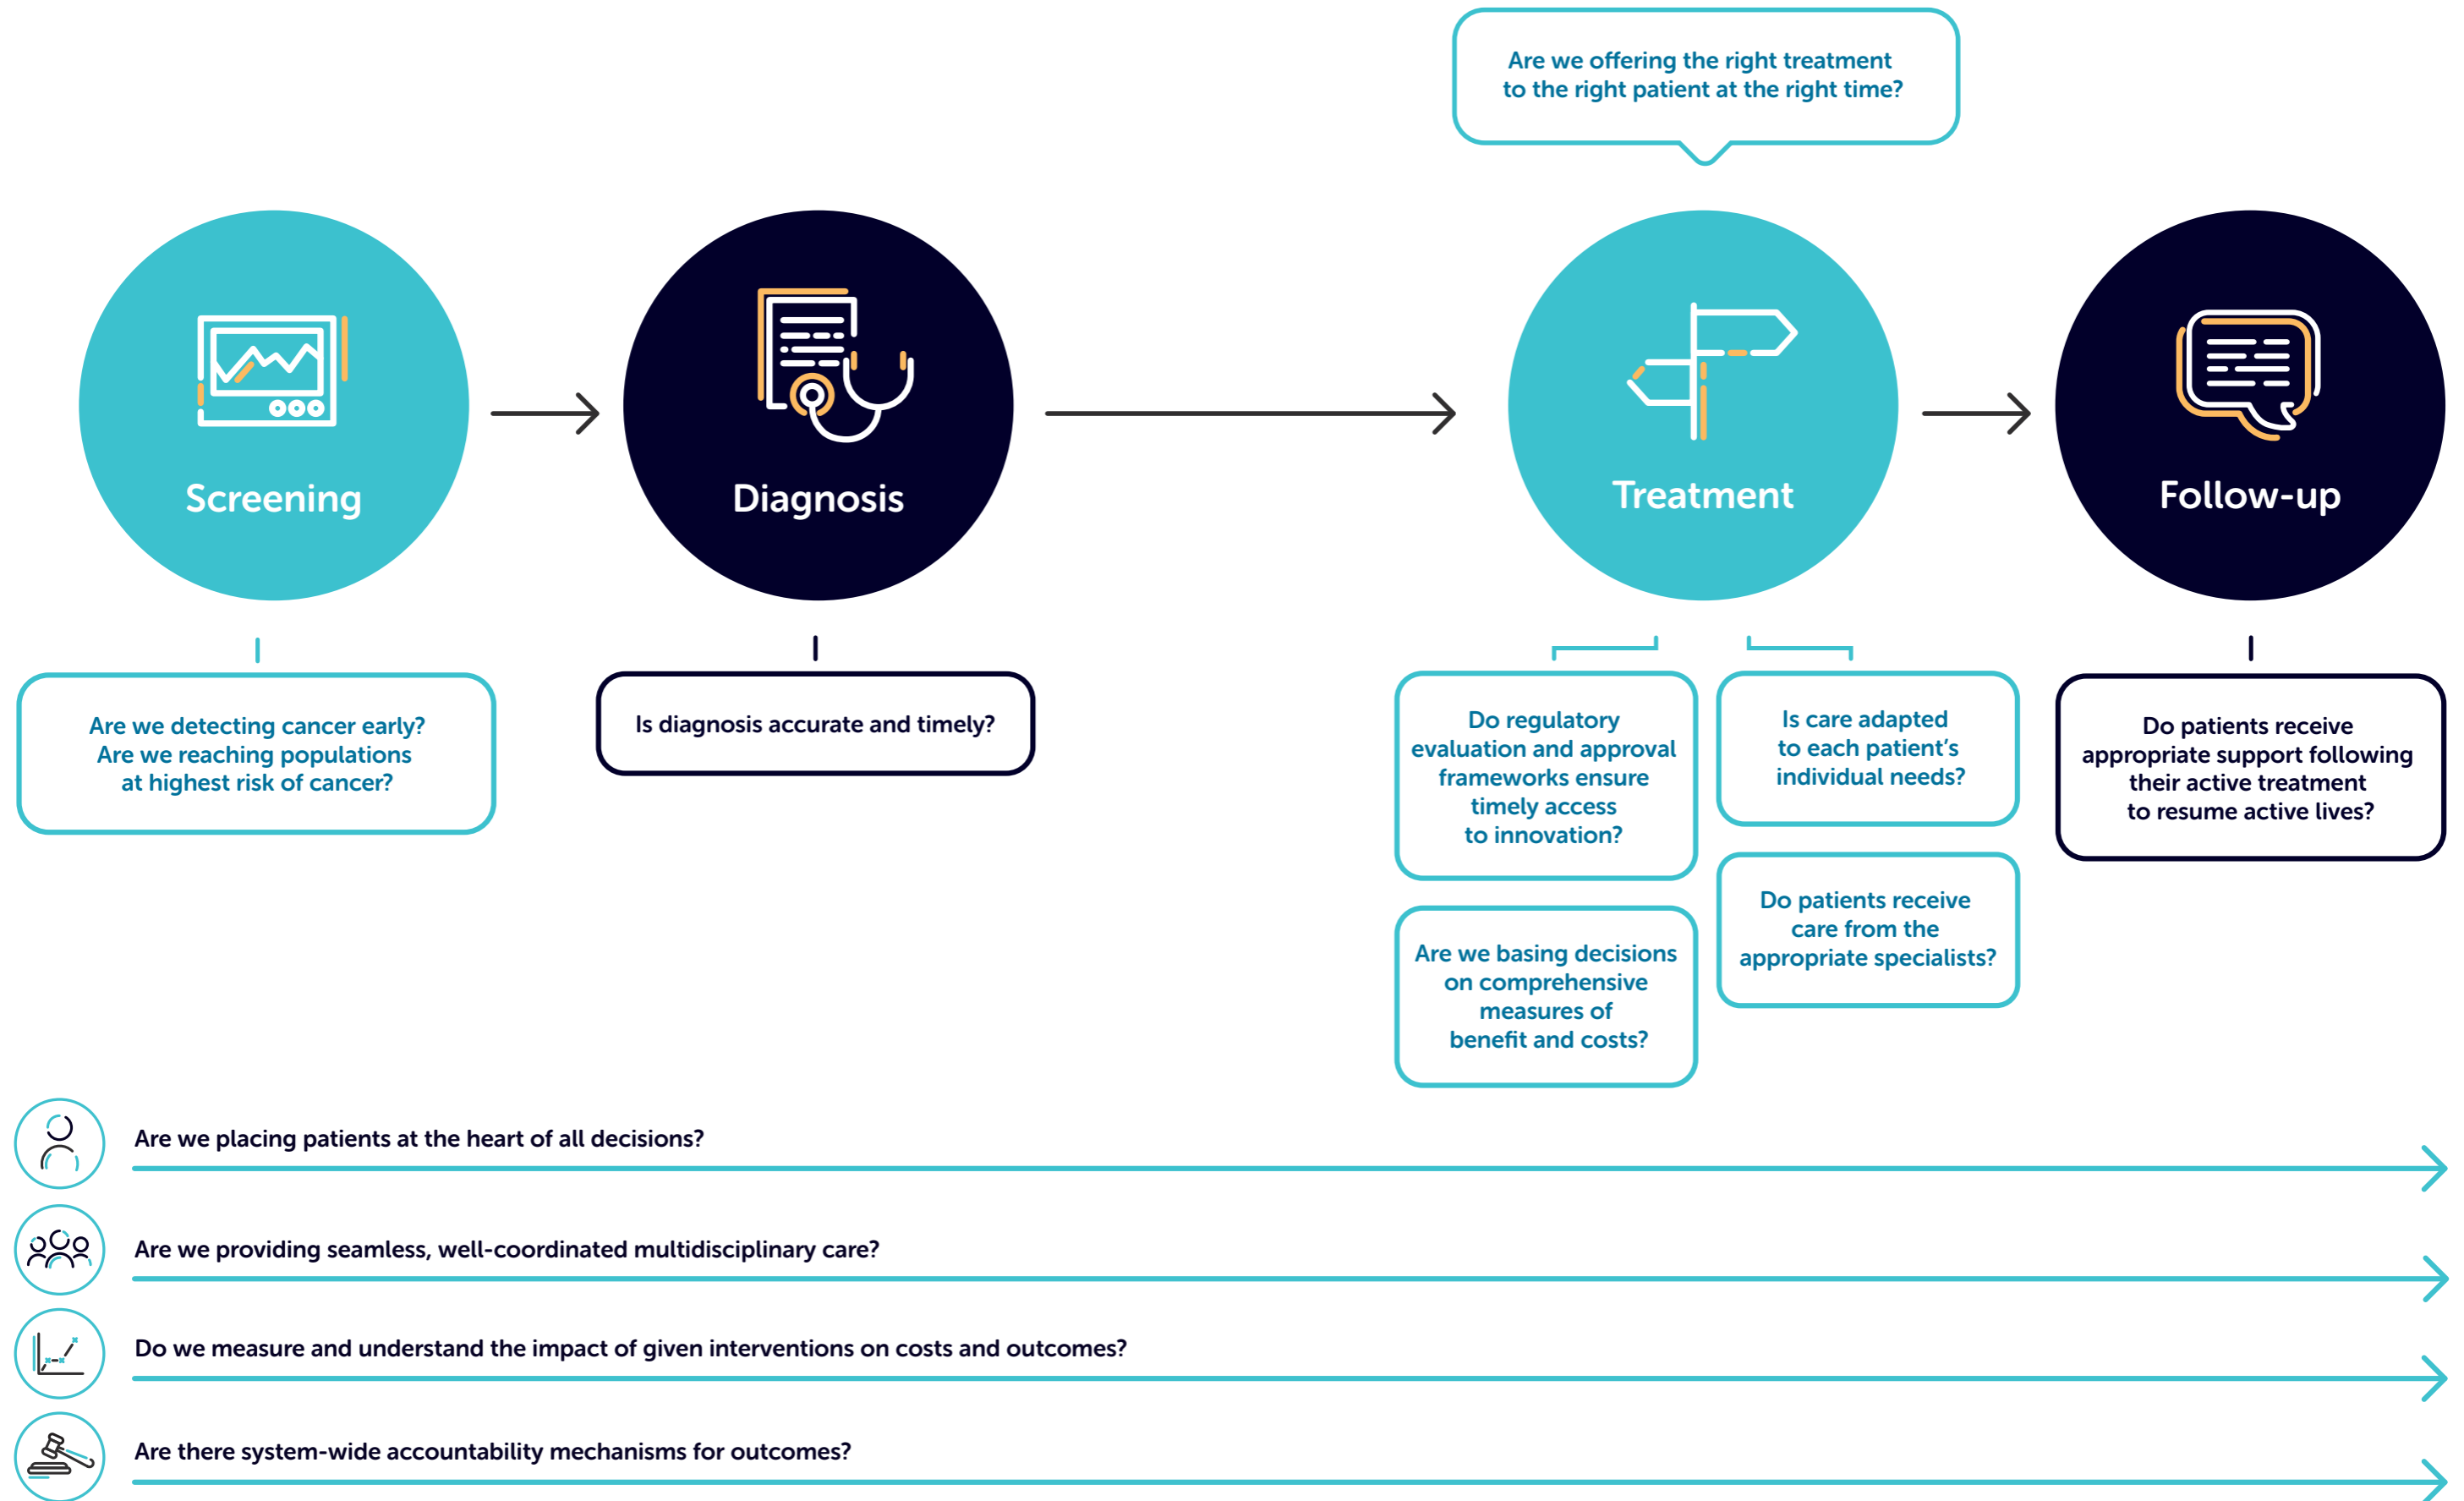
Are we offering the right treatment to the right patient at the right time?

Screening

Diagnosis

Treatment

Follow-up

Are we detecting cancer early? Are we reaching populations at highest risk of cancer?

Is diagnosis accurate and timely?

Do regulatory evaluation and approval frameworks ensure timely access to innovation?

Is care adapted to each patient's individual needs?

Are we basing decisions on comprehensive measures of benefit and costs?

Do patients receive care from the appropriate specialists?

Do patients receive appropriate support following their active treatment to resume active lives?

Are we placing patients at the heart of all decisions?

Are we providing seamless, well-coordinated multidisciplinary care?

Do we measure and understand the impact of given interventions on costs and outcomes?

Are there system-wide accountability mechanisms for outcomes?